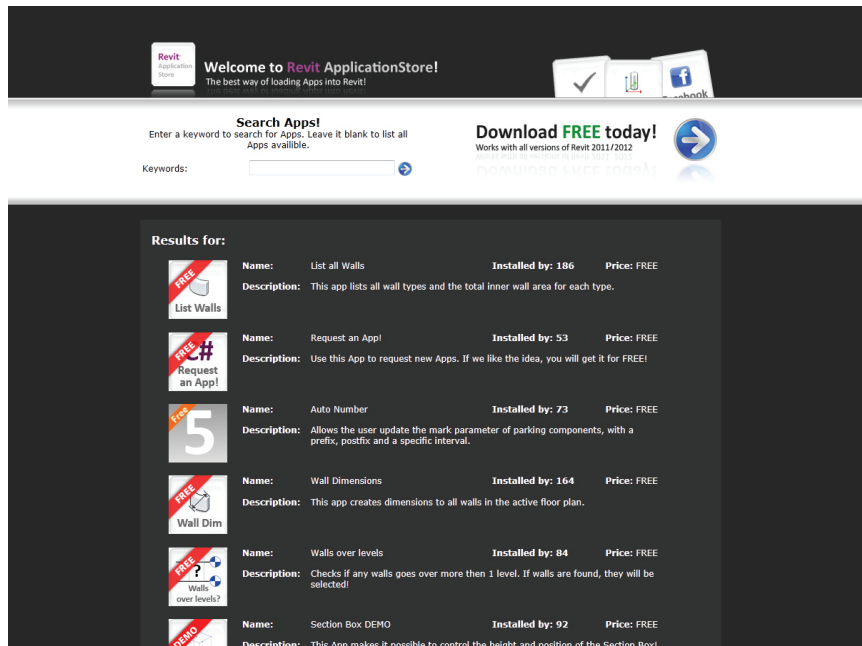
Revit Application Store

Welcome to Revit ApplicationStore!
The best way of loading Apps into Revit!

Facebook

Search Apps!
Enter a keyword to search for Apps. Leave it blank to list all Apps availible.

Keywords:

Download FREE today!
Works with all versions of Revit 2011/2012

Results for:

FREE
List Walls

Name: List all Walls Installed by: 186 Price: FREE
Description: This app lists all wall types and the total inner wall area for each type.

FREE
C#
Request an App!

Name: Request an App! Installed by: 53 Price: FREE
Description: Use this App to request new Apps. If we like the idea, you will get it for FREE!

Free
5

Name: Auto Number Installed by: 73 Price: FREE
Description: Allows the user update the mark parameter of parking components, with a prefix, postfix and a specific interval.

FREE
Wall Dim

Name: Wall Dimensions Installed by: 164 Price: FREE
Description: This app creates dimensions to all walls in the active floor plan.

FREE
?
Walls over levels?

Name: Walls over levels Installed by: 84 Price: FREE
Description: Checks if any walls goes over more then 1 level. If walls are found, they will be selected!

DEMO

Name: Section Box DEMO Installed by: 92 Price: FREE
Description: This App makes it possible to control the height and position of the Section Box!